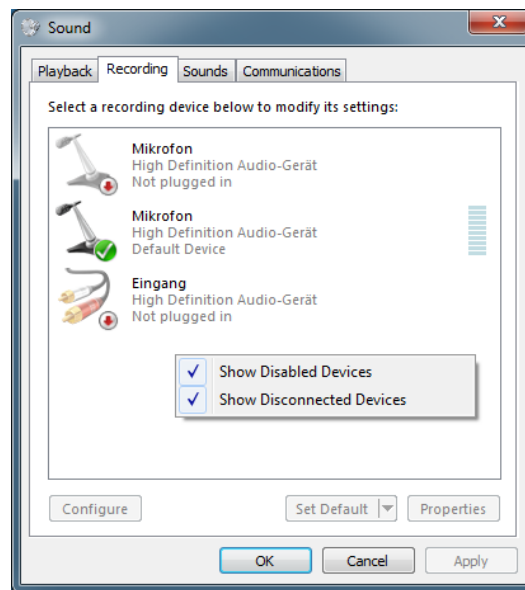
Sound

Playback Recording Sounds Communications

Select a recording device below to modify its settings:

Mikrofon
High Definition Audio-Gerät
Not plugged in

Mikrofon
High Definition Audio-Gerät
Default Device

Eingang
High Definition Audio-Gerät
Not plugged in

✓ Show Disabled Devices
✓ Show Disconnected Devices

Configure

Set Default

Properties

OK

Cancel

Apply